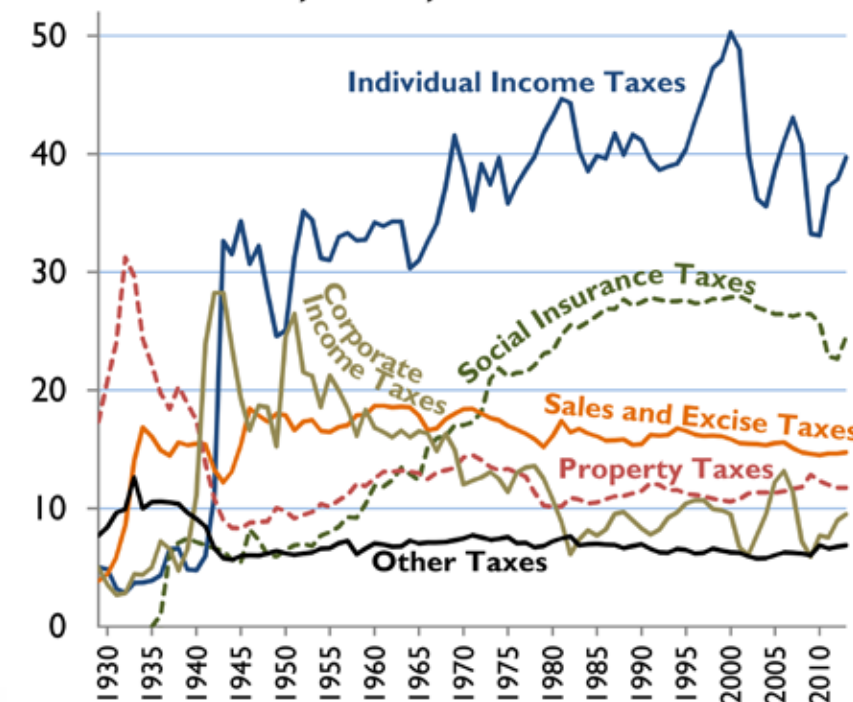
50
40
30
20
10
0

Individual Income Taxes
Corporate Income Taxes
Social Insurance Taxes
Sales and Excise Taxes
Property Taxes
Other Taxes

1930
1935
1940
1945
1950
1955
1960
1965
1970
1975
1980
1985
1990
1995
2000
2005
2010